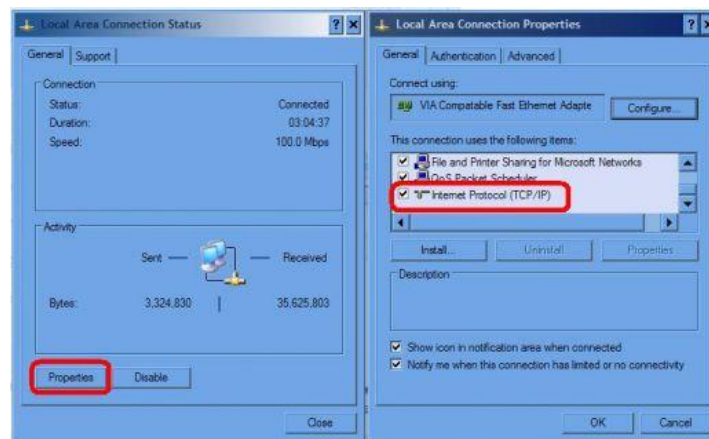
Local Area Connection Status

General | Support

Connection
Status: Connected
Duration: 03:04:37
Speed: 100.0 Mbps

Activity
Sent — — Received
Bytes: 3,324,830 | 35,625,803

Properties Disable

Close

Local Area Connection Properties

General | Authentication | Advanced

Connect using:
VIA Compatable Fast Ethernet Adapte Configure...

This connection uses the following items:
File and Printer Sharing for Microsoft Networks
QoS Packet Scheduler
Internet Protocol (TCP/IP)

Install... Uninstall Properties

Description

Show icon in notification area when connected
Notify me when this connection has limited or no connectivity

OK Cancel